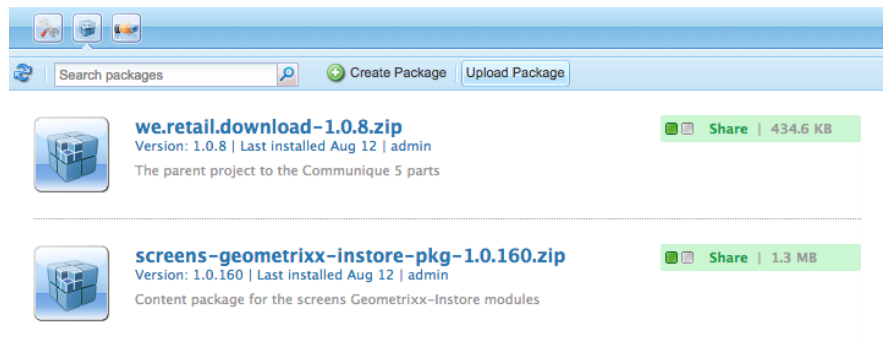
Search packages

Create Package

Upload Package

we.retail.download-1.0.8.zip
Version: 1.0.8 | Last installed Aug 12 | admin
The parent project to the Communique 5 parts

Share | 434.6 KB

screens-geometrixx-instore-pkg-1.0.160.zip
Version: 1.0.160 | Last installed Aug 12 | admin
Content package for the screens Geometrixx-Instore modules

Share | 1.3 MB